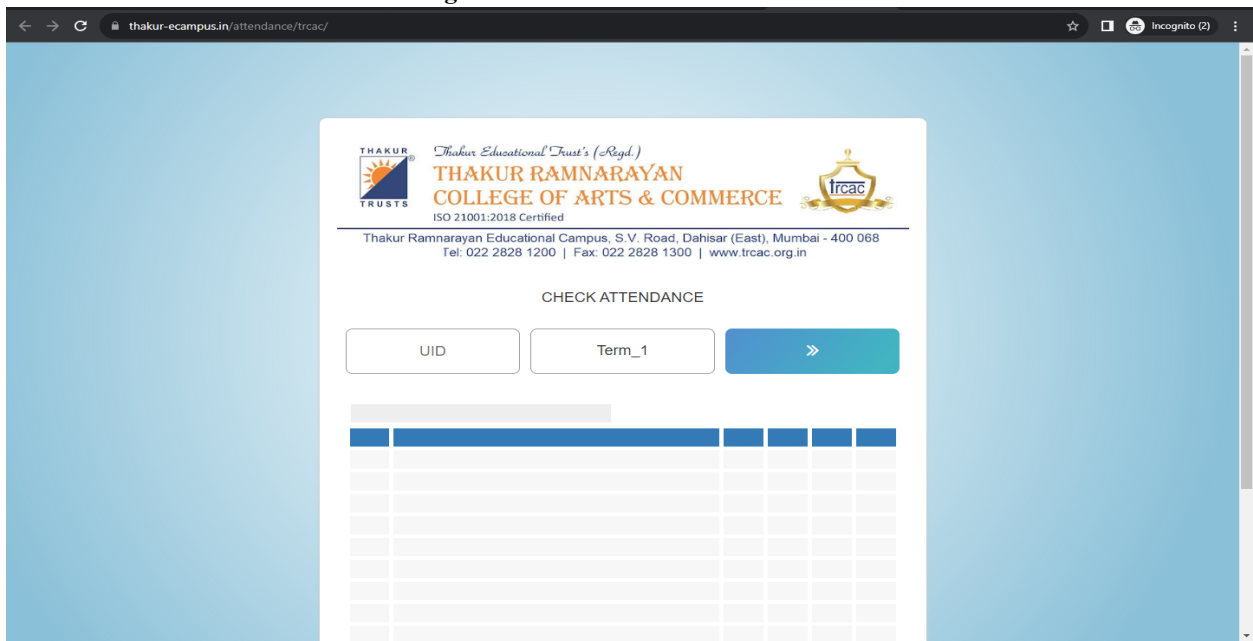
thakur-ecampus.in/attendance/trcac/

Incognito (2)

THAKUR TRUSTS

Thakur Educational Trust's (Regd.)
THAKUR RAMNARAYAN
COLLEGE OF ARTS & COMMERCE
ISO 21001:2018 Certified

trcac

Thakur Ramnarayan Educational Campus, S.V. Road, Dahisar (East), Mumbai - 400 068
Tel: 022 2828 1200 | Fax: 022 2828 1300 | www.trcac.org.in

CHECK ATTENDANCE

UID

Term_1

»